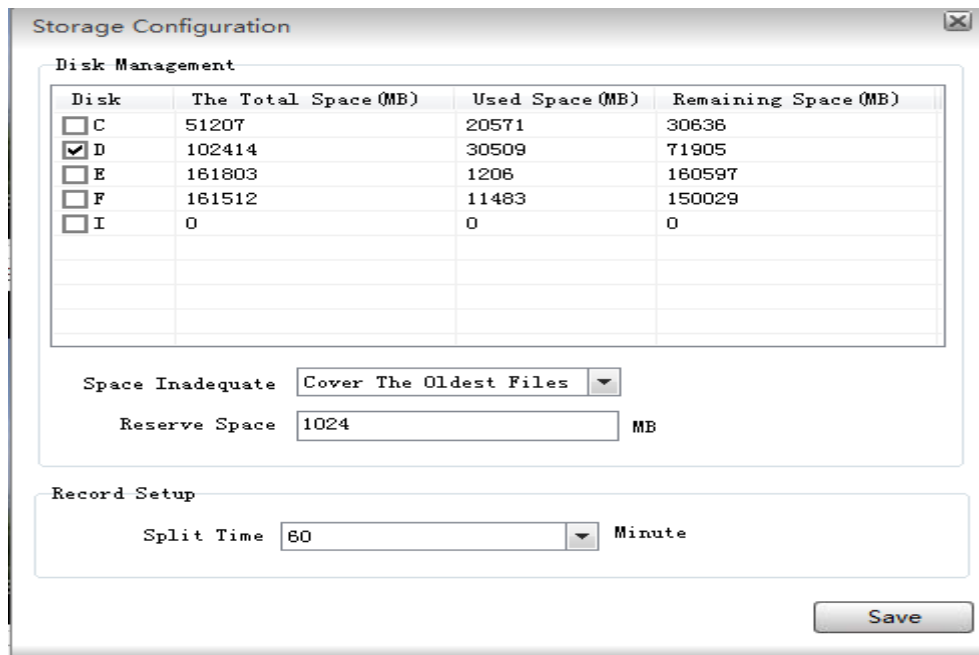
Storage Configuration

Disk Management

| Disk | The Total Space(MB) | Used Space(MB) | Remaining Space(MB) |
|---|---|---|---|
| C | 51207 | 20571 | 30636 |
| D | 102414 | 30509 | 71905 |
| E | 161803 | 1206 | 160597 |
| F | 161512 | 11483 | 150029 |
| I | 0 | 0 | 0 |

Space Inadequate Cover The Oldest Files

Reserve Space 1024 MB

Record Setup

Split Time 60 Minute

Save